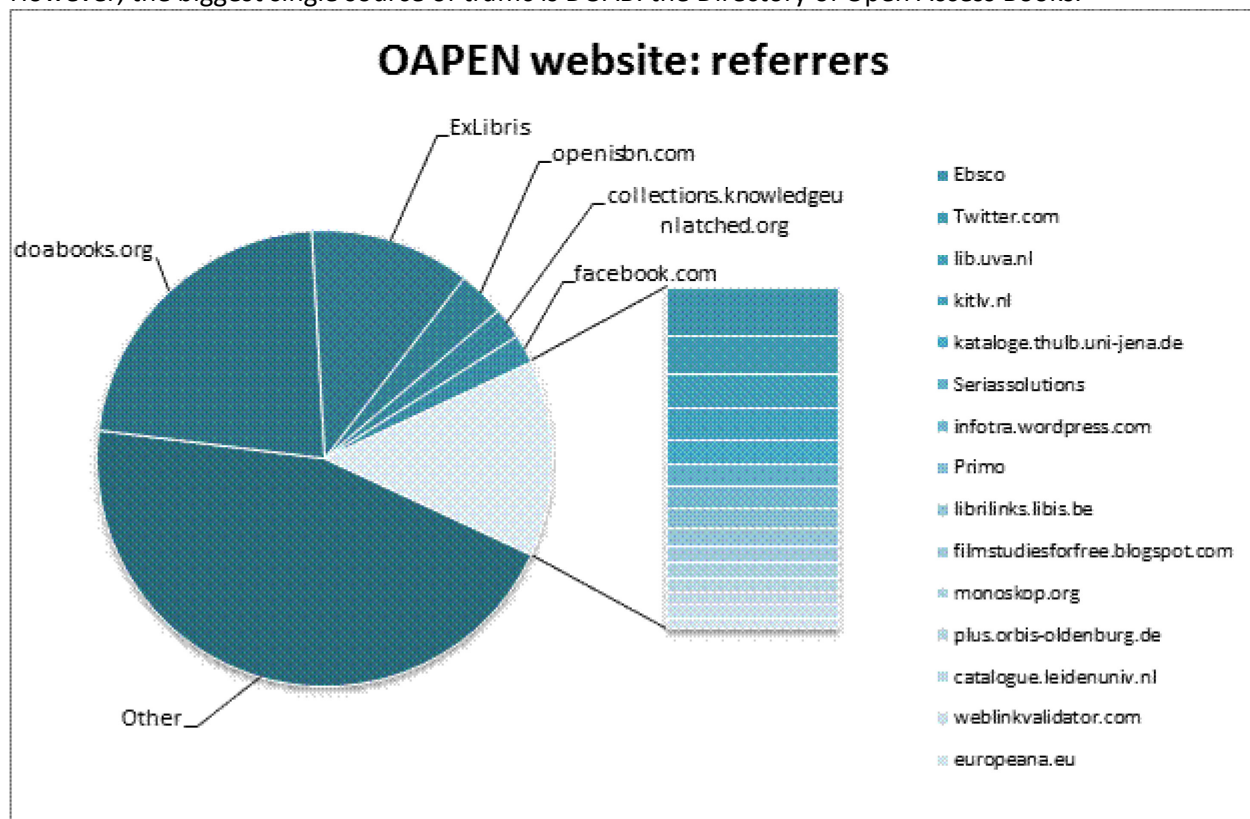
However, the biggest single source of traffic is DOAB: the Directory of Open Access Books.

OAPEN website: referrers

ExLibris
openisbn.com
collections.knowledgeunlatched.org
facebook.com
doabooks.org
Other

Ebsco
Twitter.com
lib.uva.nl
kitlv.nl
kataloge.thulb.uni-jena.de
Seriassolutions
infotra.wordpress.com
Primo
librilinks.libis.be
filmstudiesforfree.blogspot.com
monoskop.org
plus.orbis-oldenburg.de
catalogue.leidenuniv.nl
weblinkvalidator.com
europeana.eu